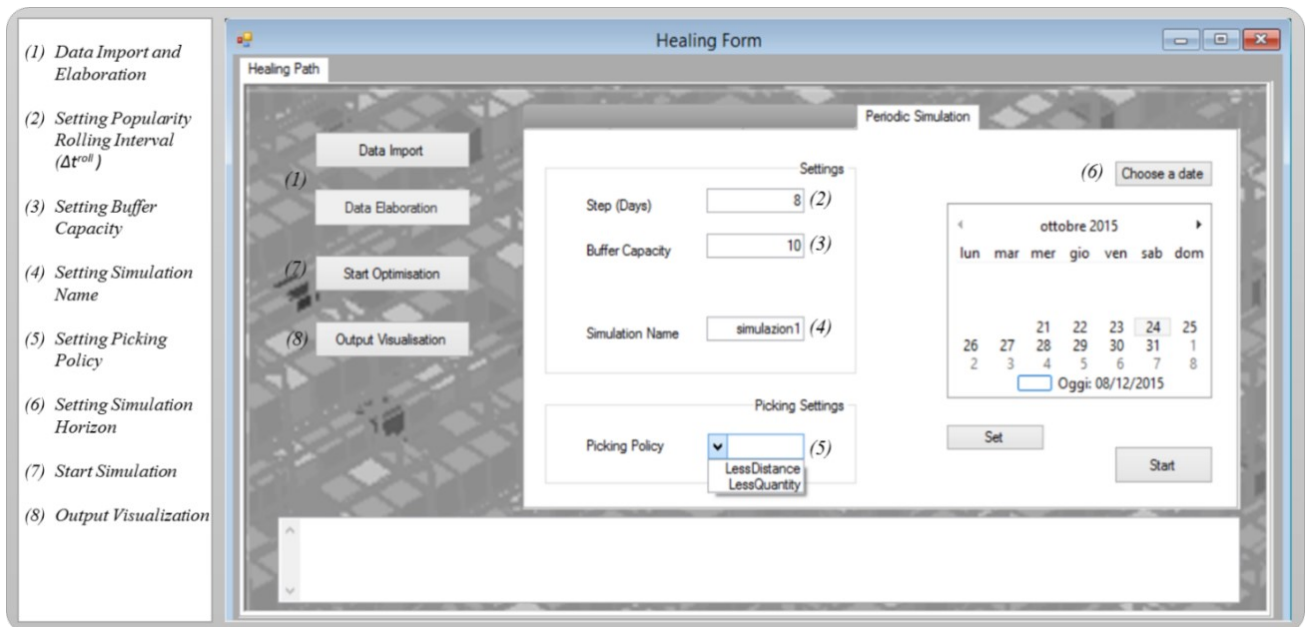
(1) Data Import and Elaboration

(2) Setting Popularity Rolling Interval ($\Delta t^{roll}$)

(3) Setting Buffer Capacity

(4) Setting Simulation Name

(5) Setting Picking Policy

(6) Setting Simulation Horizon

(7) Start Simulation

(8) Output Visualization

Healing Form

Healing Path

Data Import

(1)

Data Elaboration

(7) Start Optimisation

(8) Output Visualisation

Periodic Simulation

Settings

Step (Days) 8 (2)

Buffer Capacity 10 (3)

Simulation Name simulazion1 (4)

Picking Settings

Picking Policy (5)

LessDistance
LessQuantity

(6) Choose a date

ottobre 2015

| lun | mar | mer | gio | ven | sab | dom |
|---|---|---|---|---|---|---|
| | | 21 | 22 | 23 | 24 | 25 |
| 26 | 27 | 28 | 29 | 30 | 31 | 1 |
| 2 | 3 | 4 | 5 | 6 | 7 | 8 |

Oggi: 08/12/2015

Set

Start